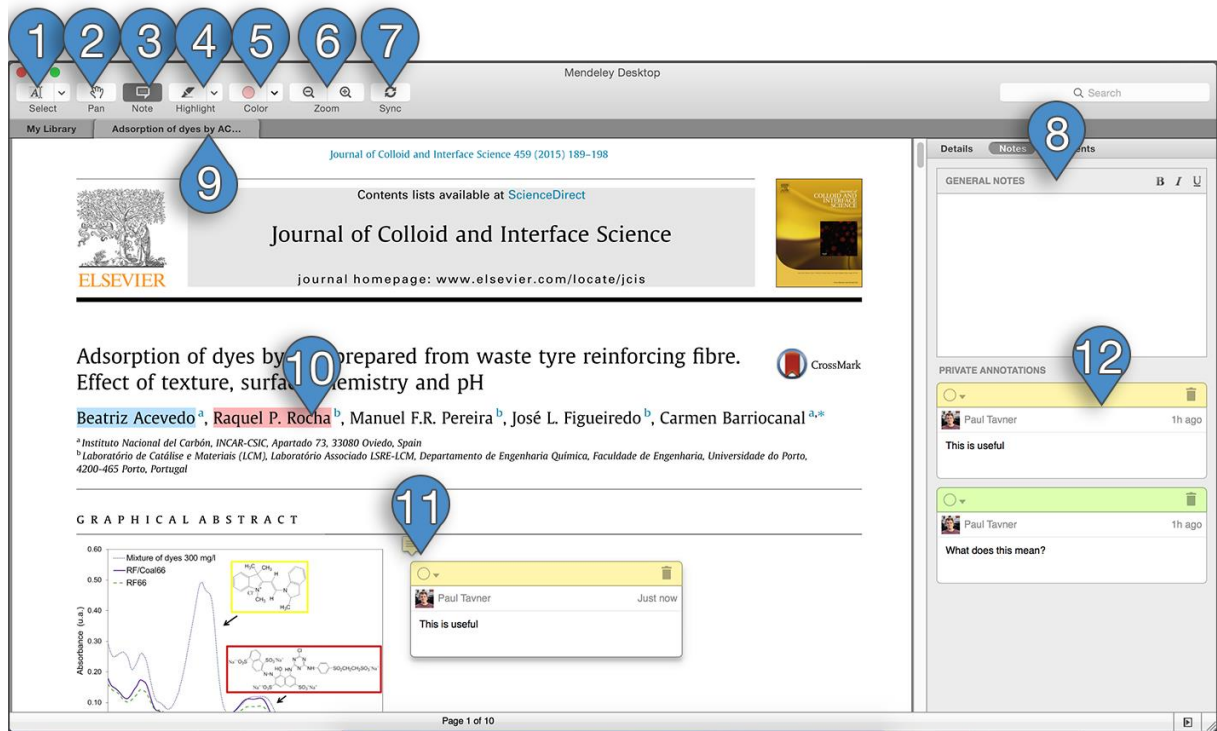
1 2 3 4 5 6 7

Mendeley Desktop

Select Pan Note Highlight Color Zoom Sync

Search

My Library | Adsorption of dyes by AC...

9

Journal of Colloid and Interface Science 459 (2015) 189–198

Contents lists available at ScienceDirect

Journal of Colloid and Interface Science

journal homepage: www.elsevier.com/locate/jcis

ELSEVIER

Adsorption of dyes by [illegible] prepared from waste tyre reinforcing fibre. Effect of texture, surfa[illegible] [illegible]emistry and pH

10

CrossMark

Beatriz Acevedo $^{a}$, Raquel P. Rocha $^{b}$, Manuel F.R. Pereira $^{b}$, José L. Figueiredo $^{b}$, Carmen Barriocanal $^{a,*}$

$^{a}$ Instituto Nacional del Carbón, INCAR-CSIC, Apartado 73, 33080 Oviedo, Spain
$^{b}$ Laboratório de Catálise e Materiais (LCM), Laboratório Associado LSRE-LCM, Departamento de Engenharia Química, Faculdade de Engenharia, Universidade do Porto, 4200-465 Porto, Portugal

GRAPHICAL ABSTRACT

11

0.60
0.50
0.40
0.30
0.20
0.10
Absorbance (u.a.)
Mixture of dyes 300 mg/l
RF/Coal66
RF66

Paul Tavner Just now
This is useful

Details Notes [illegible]ents

8

GENERAL NOTES B I U

PRIVATE ANNOTATIONS

12

Paul Tavner 1h ago
This is useful

Paul Tavner 1h ago
What does this mean?

Page 1 of 10